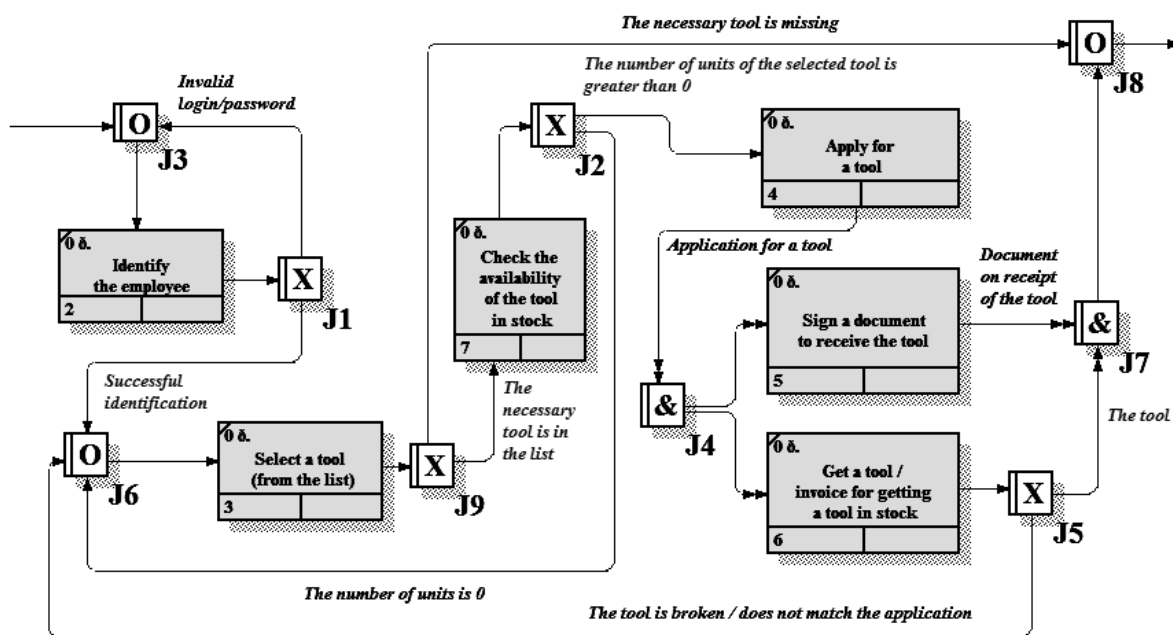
The necessary tool is missing

O
J8

The number of units of the selected tool is greater than 0

Invalid login/password

O
J3

X
J2

0 ð.
Apply for a tool
4

0 ð.
Identify the employee
2

X
J1

0 ð.
Check the availability of the tool in stock
7

Application for a tool

Document on receipt of the tool

0 ð.
Sign a document to receive the tool
5

&
J7

Successful identification

The necessary tool is in the list

&
J4

The tool

O
J6

0 ð.
Select a tool (from the list)
3

X
J9

0 ð.
Get a tool / invoice for getting a tool in stock
6

X
J5

The number of units is 0

The tool is broken / does not match the application